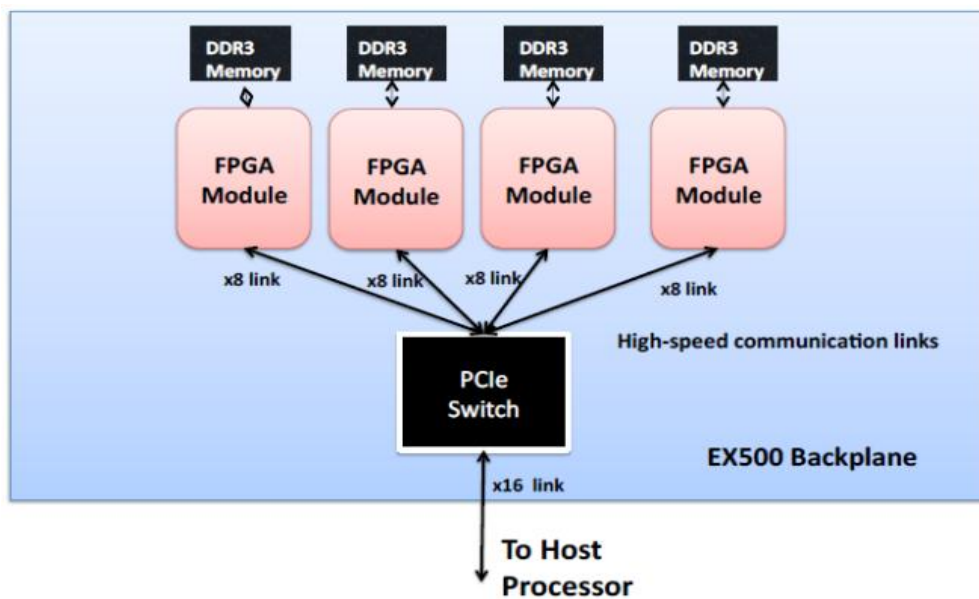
DDR3 Memory

DDR3 Memory

DDR3 Memory

DDR3 Memory

FPGA Module

FPGA Module

FPGA Module

FPGA Module

x8 link

x8 link

x8 link

x8 link

High-speed communication links

PCIe Switch

EX500 Backplane

x16 link

To Host Processor